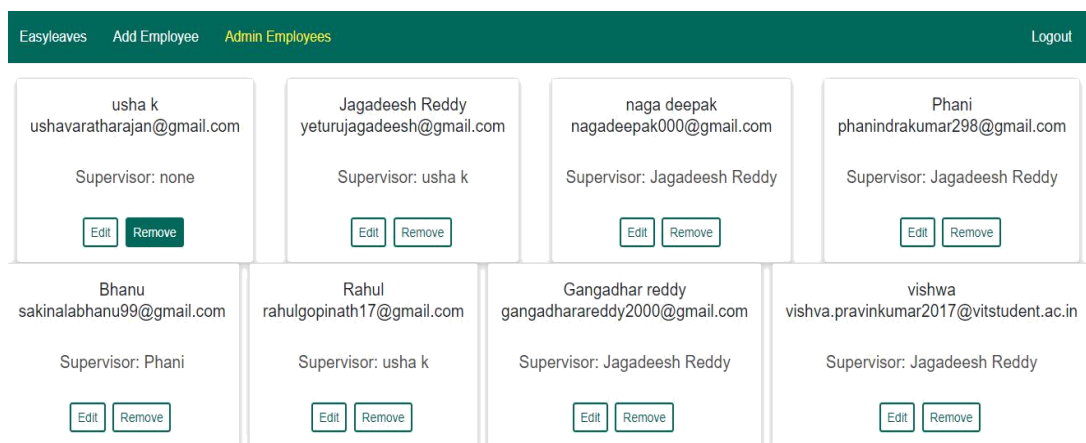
Easyleaves Add Employee Admin Employees Logout

usha k
ushavaratharajan@gmail.com

Supervisor: none

Edit Remove

Jagadeesh Reddy
yeturujagadeesh@gmail.com

Supervisor: usha k

Edit Remove

naga deepak
nagadeepak000@gmail.com

Supervisor: Jagadeesh Reddy

Edit Remove

Phani
phanindrakumar298@gmail.com

Supervisor: Jagadeesh Reddy

Edit Remove

Bhanu
sakinalabhanu99@gmail.com

Supervisor: Phani

Edit Remove

Rahul
rahulgopinath17@gmail.com

Supervisor: usha k

Edit Remove

Gangadhar reddy
gangadharareddy2000@gmail.com

Supervisor: Jagadeesh Reddy

Edit Remove

vishwa
vishva.pravinkumar2017@vitstudent.ac.in

Supervisor: Jagadeesh Reddy

Edit Remove